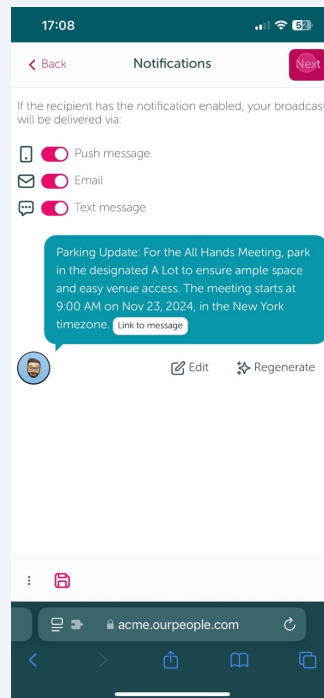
17:08

52

Back

Notifications

Next

If the recipient has the notification enabled, your broadcast will be delivered via:

Push message

Email

Text message

Parking Update: For the All Hands Meeting, park in the designated A Lot to ensure ample space and easy venue access. The meeting starts at 9:00 AM on Nov 23, 2024, in the New York timezone. Link to message

Edit

Regenerate

acme.ourpeople.com